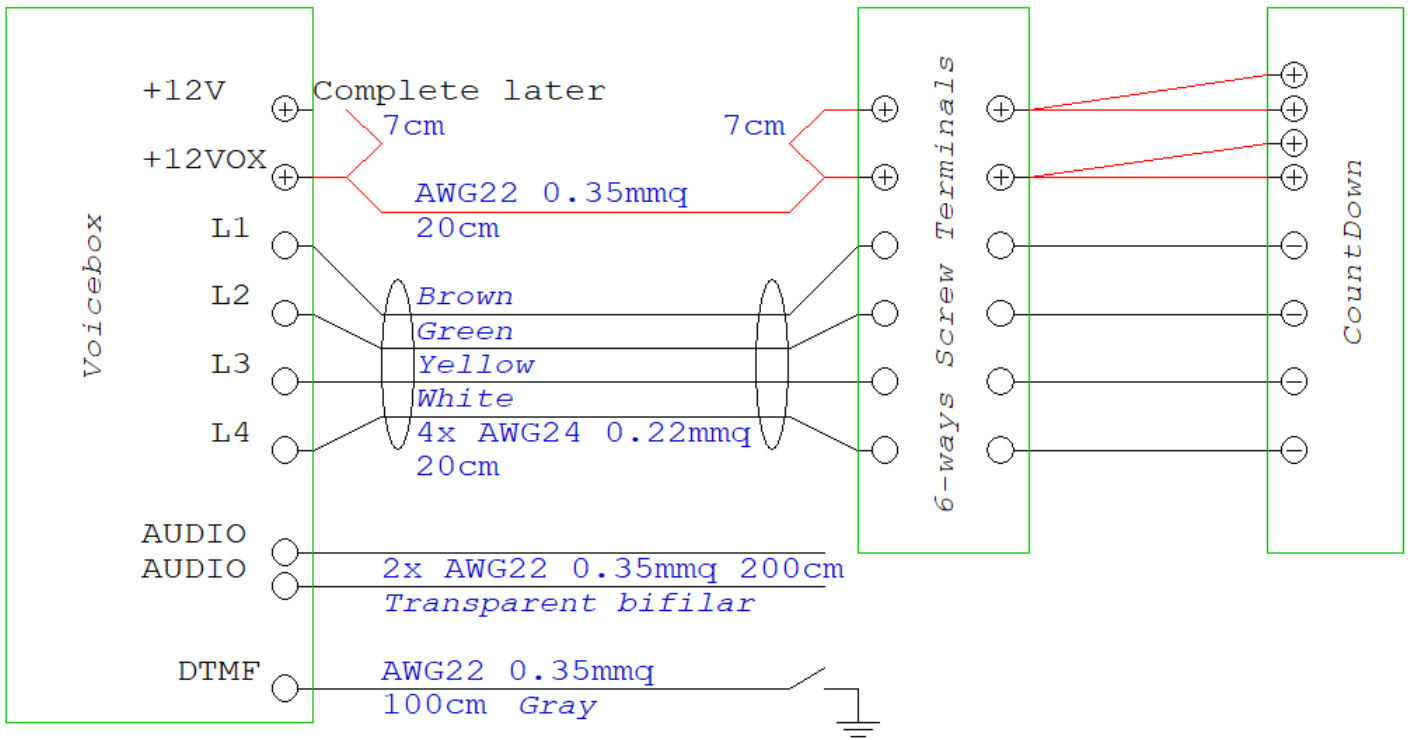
Voicebox

+12V
+12VOX
L1
L2
L3
L4
AUDIO
AUDIO
DTMF

Complete later
7cm
7cm
AWG22 0.35mmq
20cm

Brown
Green
Yellow
White
4x AWG24 0.22mmq
20cm

2x AWG22 0.35mmq 200cm
Transparent bifilar

AWG22 0.35mmq
100cm Gray

6-ways Screw Terminals

CountDown